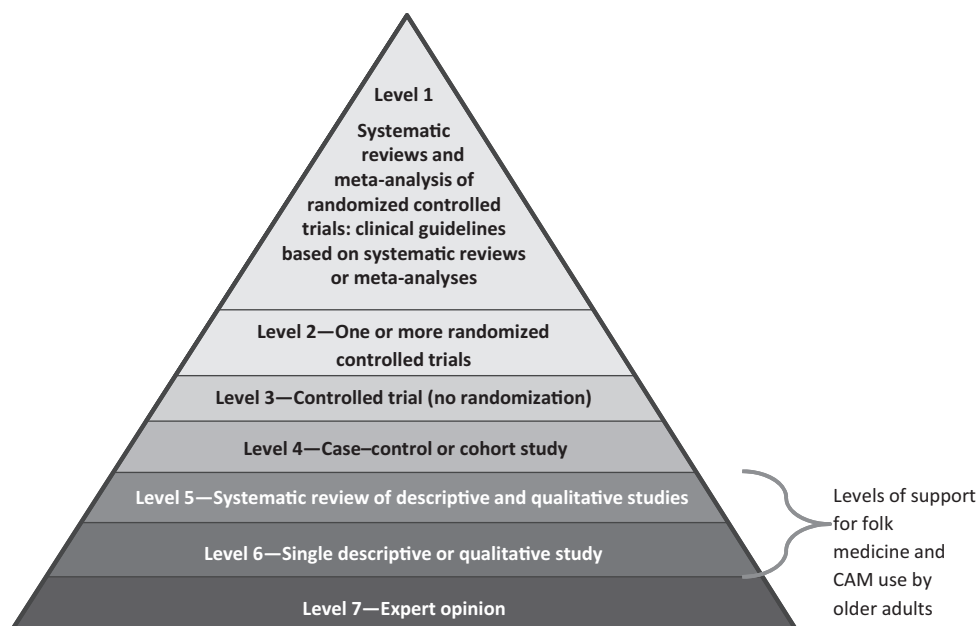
Level 1

Systematic reviews and meta-analysis of randomized controlled trials: clinical guidelines based on systematic reviews or meta-analyses

Level 2—One or more randomized controlled trials

Level 3—Controlled trial (no randomization)

Level 4—Case–control or cohort study

Level 5—Systematic review of descriptive and qualitative studies

Level 6—Single descriptive or qualitative study

Level 7—Expert opinion

Levels of support for folk medicine and CAM use by older adults